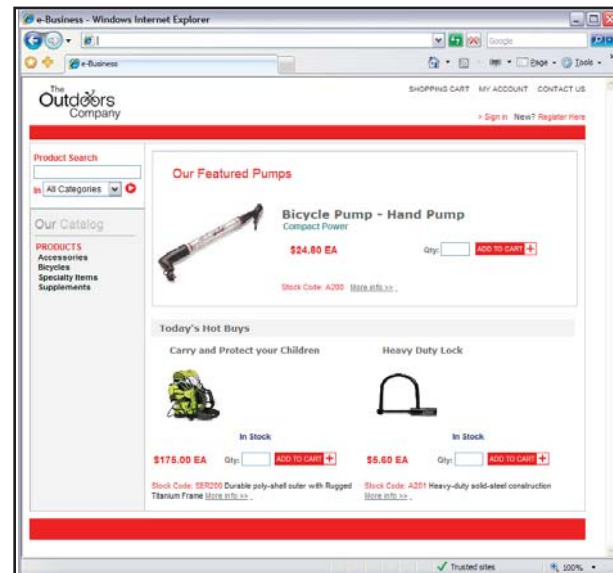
e-Business - Windows Internet Explorer

Google

e-Business

Page ▾ Tools ▾

The Outdoors Company

SHOPPING CART MY ACCOUNT CONTACT US

> Sign in New? Register Here

Product Search

In All Categories

Our Catalog

PRODUCTS
Accessories
Bicycles
Specialty Items
Supplements

Our Featured Pumps

Bicycle Pump - Hand Pump
Compact Power

$24.80 EA

Qty:

ADD TO CART

Stock Code: A200 More info >>

Today's Hot Buys

Carry and Protect your Children

Heavy Duty Lock

In Stock

In Stock

$175.00 EA

Qty:

ADD TO CART

$5.60 EA

Qty:

ADD TO CART

Stock Code: SER200 Durable poly-shell outer with Rugged Titanium Frame More info >>

Stock Code: A201 Heavy-duty solid-steel construction More info >>

Trusted sites

100%